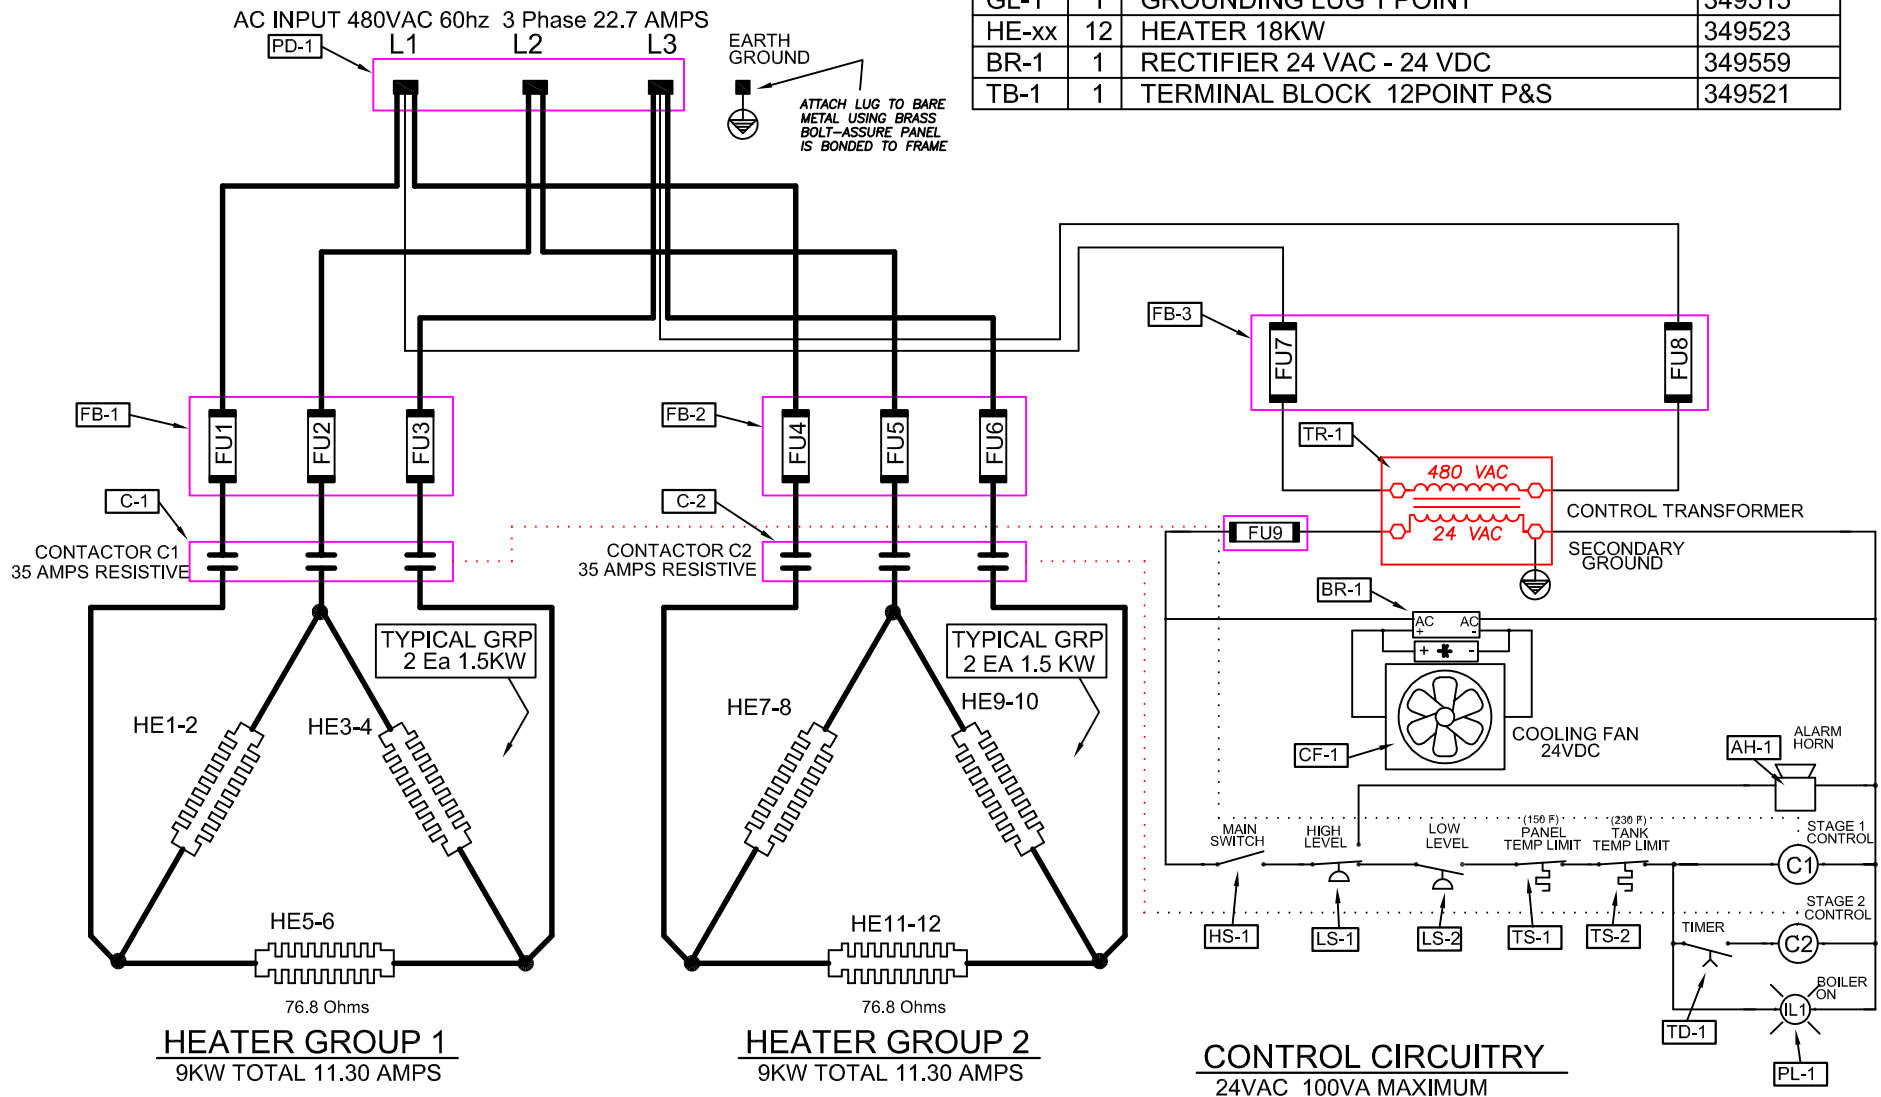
| GL-1 | 1 | GROUNDING LUG 1 POINT | 349515 |
|---|---|---|---|
| HE-xx | 12 | HEATER 18KW | 349523 |
| BR-1 | 1 | RECTIFIER 24 VAC - 24 VDC | 349559 |
| TB-1 | 1 | TERMINAL BLOCK 12POINT P&S | 349521 |

AC INPUT 480VAC 60hz 3 Phase 22.7 AMPS
PD-1
L1 L2 L3
EARTH GROUND
ATTACH LUG TO BARE METAL USING BRASS BOLT-ASSURE PANEL IS BONDED TO FRAME

FB-3
FU7
FU8
TR-1
480 VAC
24 VAC
CONTROL TRANSFORMER
SECONDARY GROUND
FU9
BR-1
AC + AC -
+ -
COOLING FAN 24VDC
CF-1
AH-1
ALARM HORN

FB-1
FU1 FU2 FU3
C-1
CONTACTOR C1
35 AMPS RESISTIVE
TYPICAL GRP 2 Ea 1.5KW
HE1-2
HE3-4
HE5-6
76.8 Ohms
HEATER GROUP 1
9KW TOTAL 11.30 AMPS

FB-2
FU4 FU5 FU6
C-2
CONTACTOR C2
35 AMPS RESISTIVE
TYPICAL GRP 2 EA 1.5 KW
HE7-8
HE9-10
HE11-12
76.8 Ohms
HEATER GROUP 2
9KW TOTAL 11.30 AMPS

MAIN SWITCH
HIGH LEVEL
LOW LEVEL
(150 F) PANEL TEMP LIMIT
(230 F) TANK TEMP LIMIT
STAGE 1 CONTROL
C1
STAGE 2 CONTROL
C2
TIMER
BOILER ON
IL1
HS-1 LS-1 LS-2 TS-1 TS-2
TD-1
PL-1

CONTROL CIRCUITRY
24VAC 100VA MAXIMUM